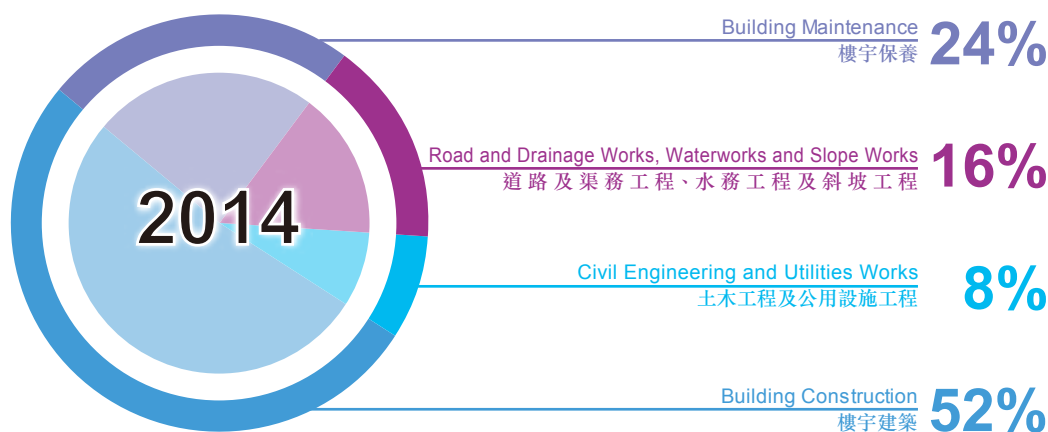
2014

Building Maintenance
樓宇保養
24%

Road and Drainage Works, Waterworks and Slope Works
道路及渠務工程、水務工程及斜坡工程
16%

Civil Engineering and Utilities Works
土木工程及公用設施工程
8%

Building Construction
樓宇建築
52%